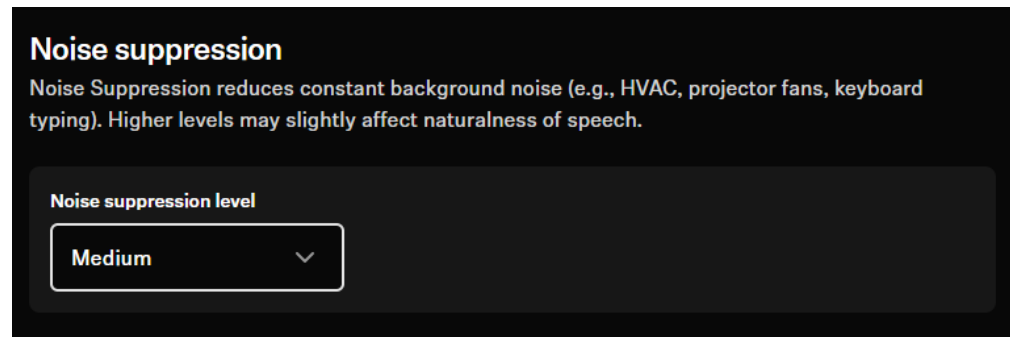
Noise suppression

Noise Suppression reduces constant background noise (e.g., HVAC, projector fans, keyboard typing). Higher levels may slightly affect naturalness of speech.

Noise suppression level

Medium